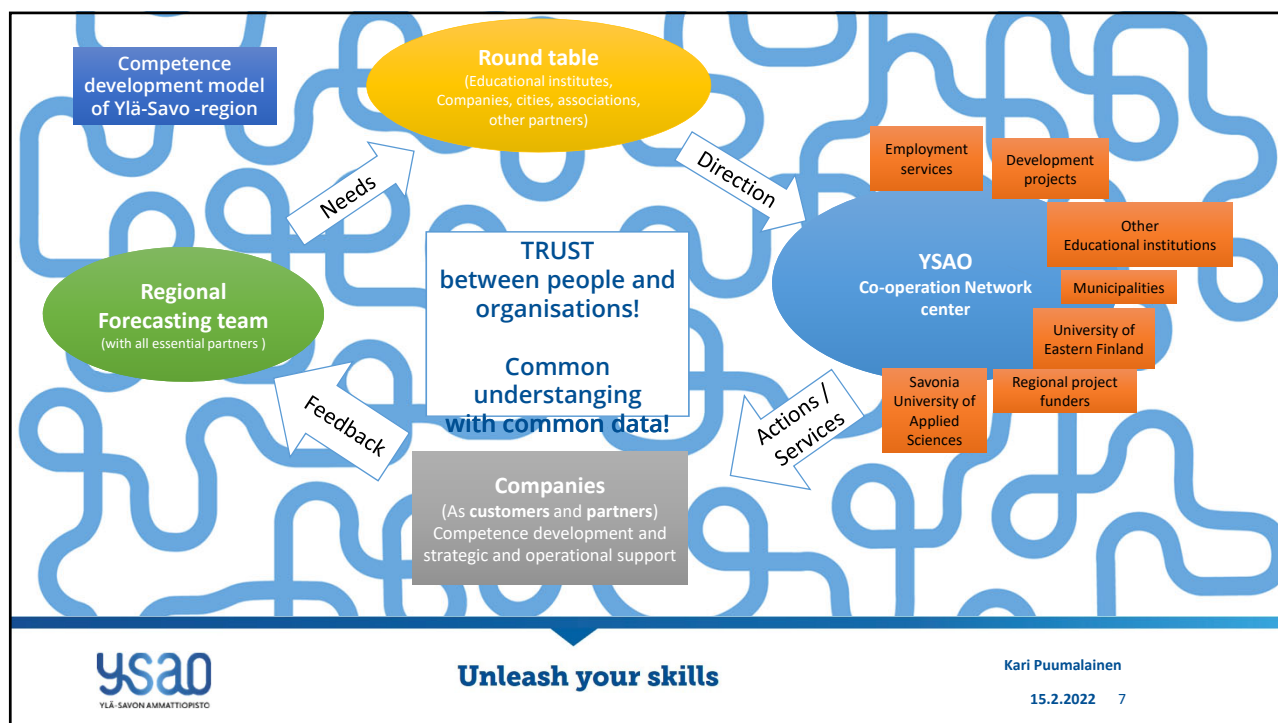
Competence development model of Ylä-Savo -region

Round table
(Educational institutes, Companies, cities, associations, other partners)

Needs

Direction

Employment services

Development projects

Other Educational institutions

YSAO
Co-operation Network center

Municipalities

University of Eastern Finland

Regional project funders

Savonia University of Applied Sciences

Regional Forecasting team
(with all essential partners )

TRUST
between people and organisations!

Common understanging with common data!

Feedback

Actions / Services

Companies
(As customers and partners)
Competence development and strategic and operational support

ysao
YLÄ-SAVON AMMATTIOPISTO

Unleash your skills

Kari Puumalainen

15.2.2022 7